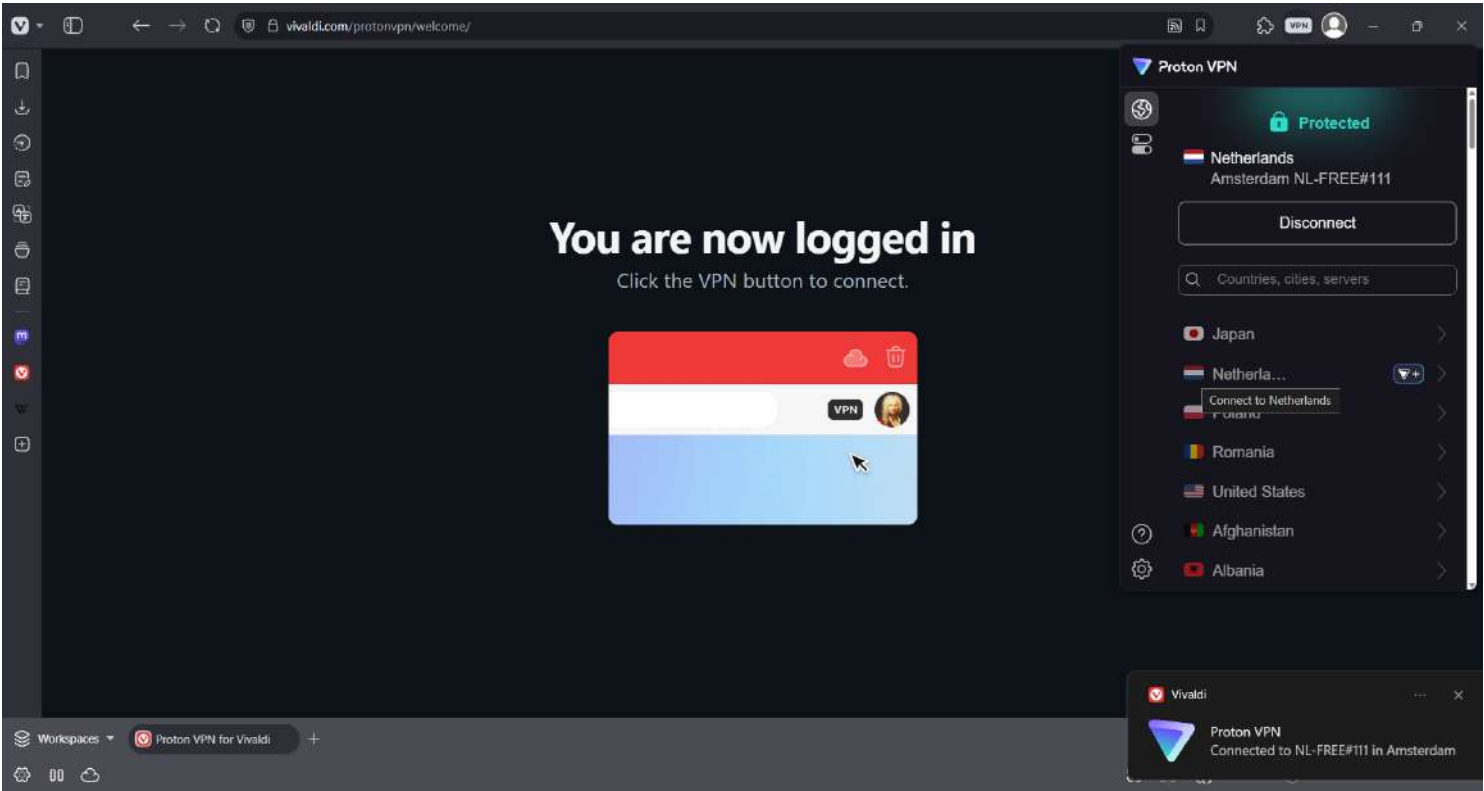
vivaldi.com/protonvpn/welcome/

VPN

You are now logged in

Click the VPN button to connect.

VPN

Proton VPN

Protected

Netherlands
Amsterdam NL-FREE#111

Disconnect

Countries, cities, servers

Japan

Netherla...

Connect to Netherlands

Poland

Romania

United States

Afghanistan

Albania

Vivaldi

Proton VPN
Connected to NL-FREE#111 in Amsterdam

Workspaces

Proton VPN for Vivaldi